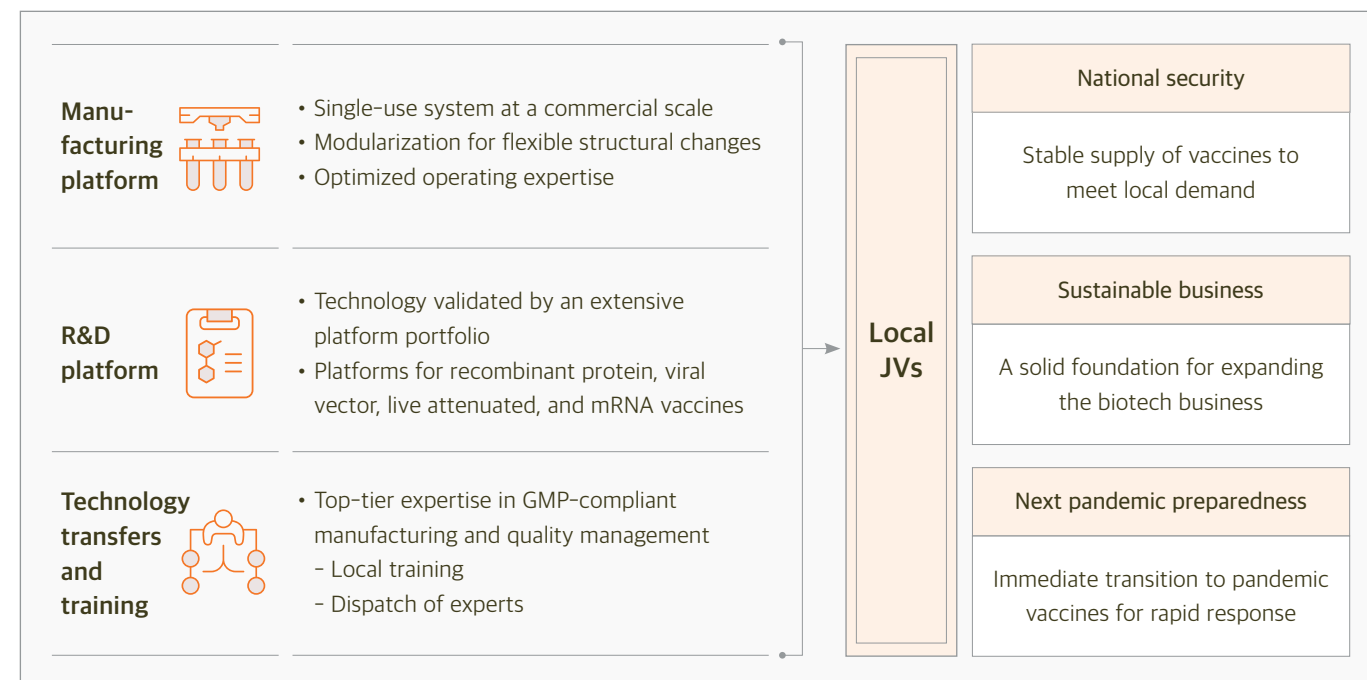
Manufacturing platform

• Single-use system at a commercial scale
• Modularization for flexible structural changes
• Optimized operating expertise

R&D platform

• Technology validated by an extensive platform portfolio
• Platforms for recombinant protein, viral vector, live attenuated, and mRNA vaccines

Technology transfers and training

• Top-tier expertise in GMP-compliant manufacturing and quality management
 - Local training
 - Dispatch of experts

Local JVs

National security

Stable supply of vaccines to meet local demand

Sustainable business

A solid foundation for expanding the biotech business

Next pandemic preparedness

Immediate transition to pandemic vaccines for rapid response